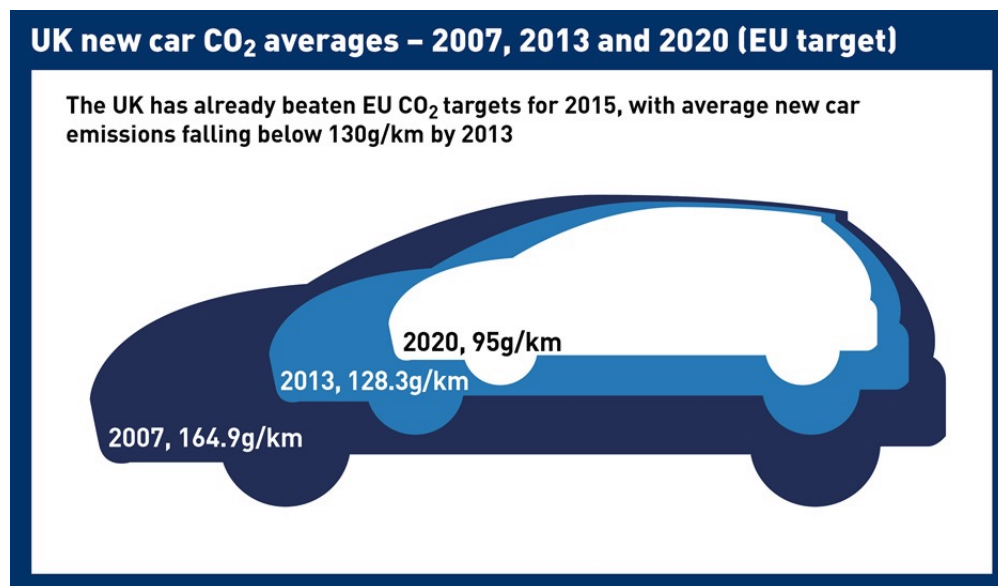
UK new car $CO_2$ averages – 2007, 2013 and 2020 (EU target)

The UK has already beaten EU $CO_2$ targets for 2015, with average new car emissions falling below 130g/km by 2013

2020, 95g/km

2013, 128.3g/km

2007, 164.9g/km